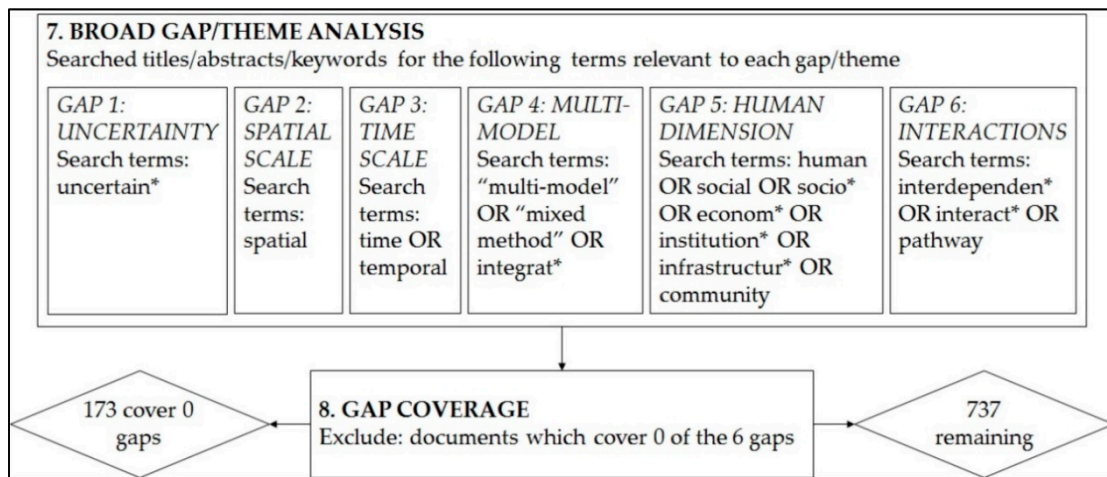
**7. BROAD GAP/THEME ANALYSIS**
Searched titles/abstracts/keywords for the following terms relevant to each gap/theme

*GAP 1: UNCERTAINTY*
Search terms: uncertain*

*GAP 2: SPATIAL SCALE*
Search terms: spatial

*GAP 3: TIME SCALE*
Search terms: time OR temporal

*GAP 4: MULTI-MODEL*
Search terms: "multi-model" OR "mixed method" OR integrat*

*GAP 5: HUMAN DIMENSION*
Search terms: human OR social OR socio* OR econom* OR institution* OR infrastructur* OR community

*GAP 6: INTERACTIONS*
Search terms: interdependen* OR interact* OR pathway

173 cover 0 gaps

**8. GAP COVERAGE**
Exclude: documents which cover 0 of the 6 gaps

737 remaining